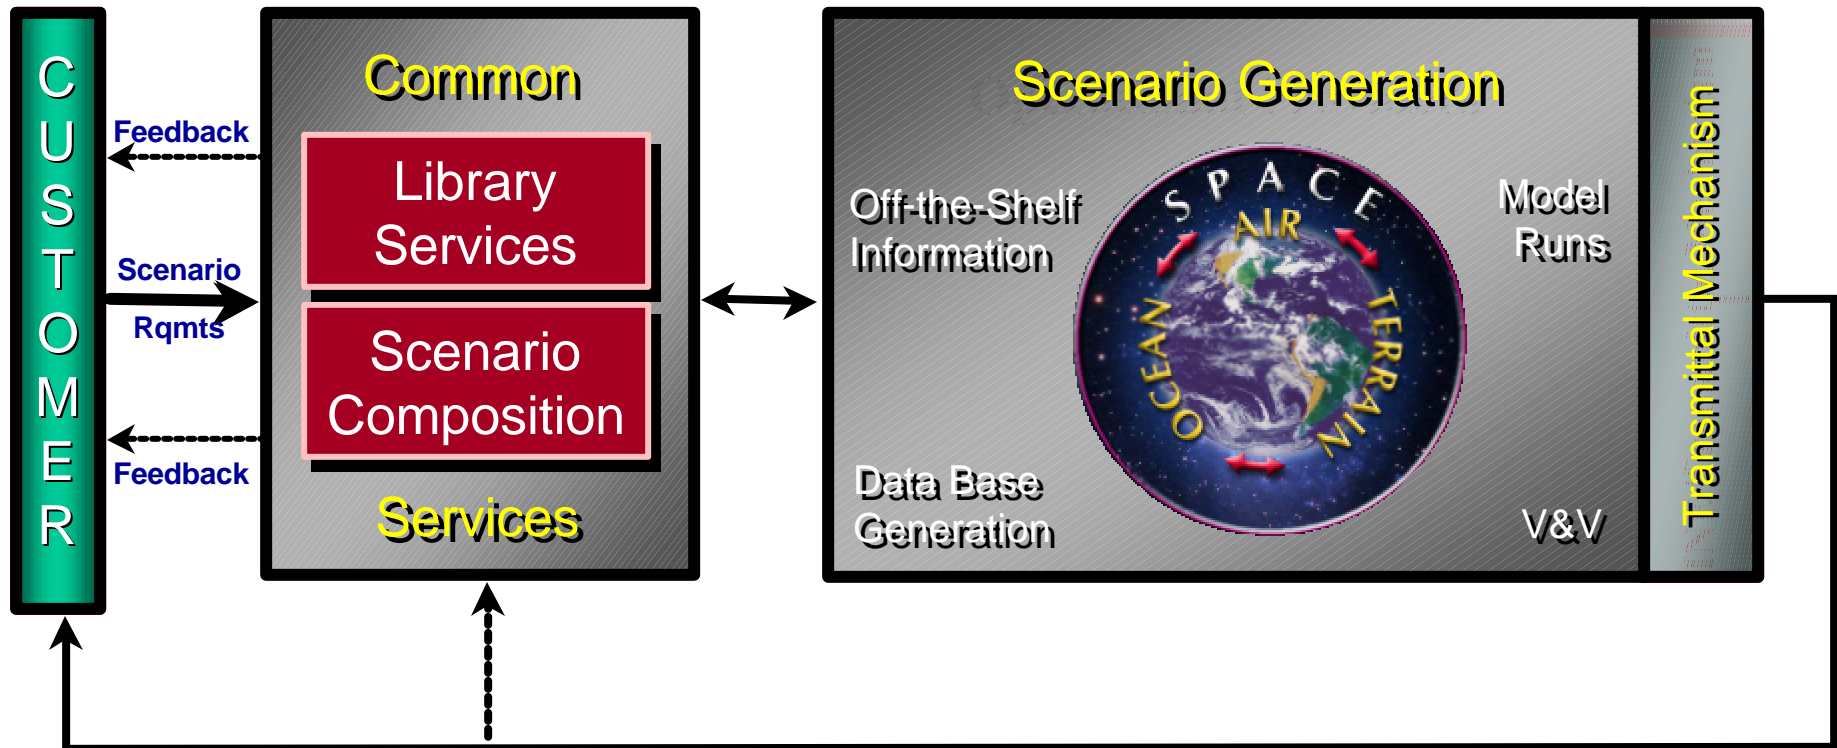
CUSTOMER

Feedback

Scenario Rqmts

Feedback

Common

Library Services

Scenario Composition

Services

Scenario Generation

Off-the-Shelf Information

SPACE

AIR

OCEAN

TERRAIN

Model Runs

Data Base Generation

V&V

Transmittal Mechanism